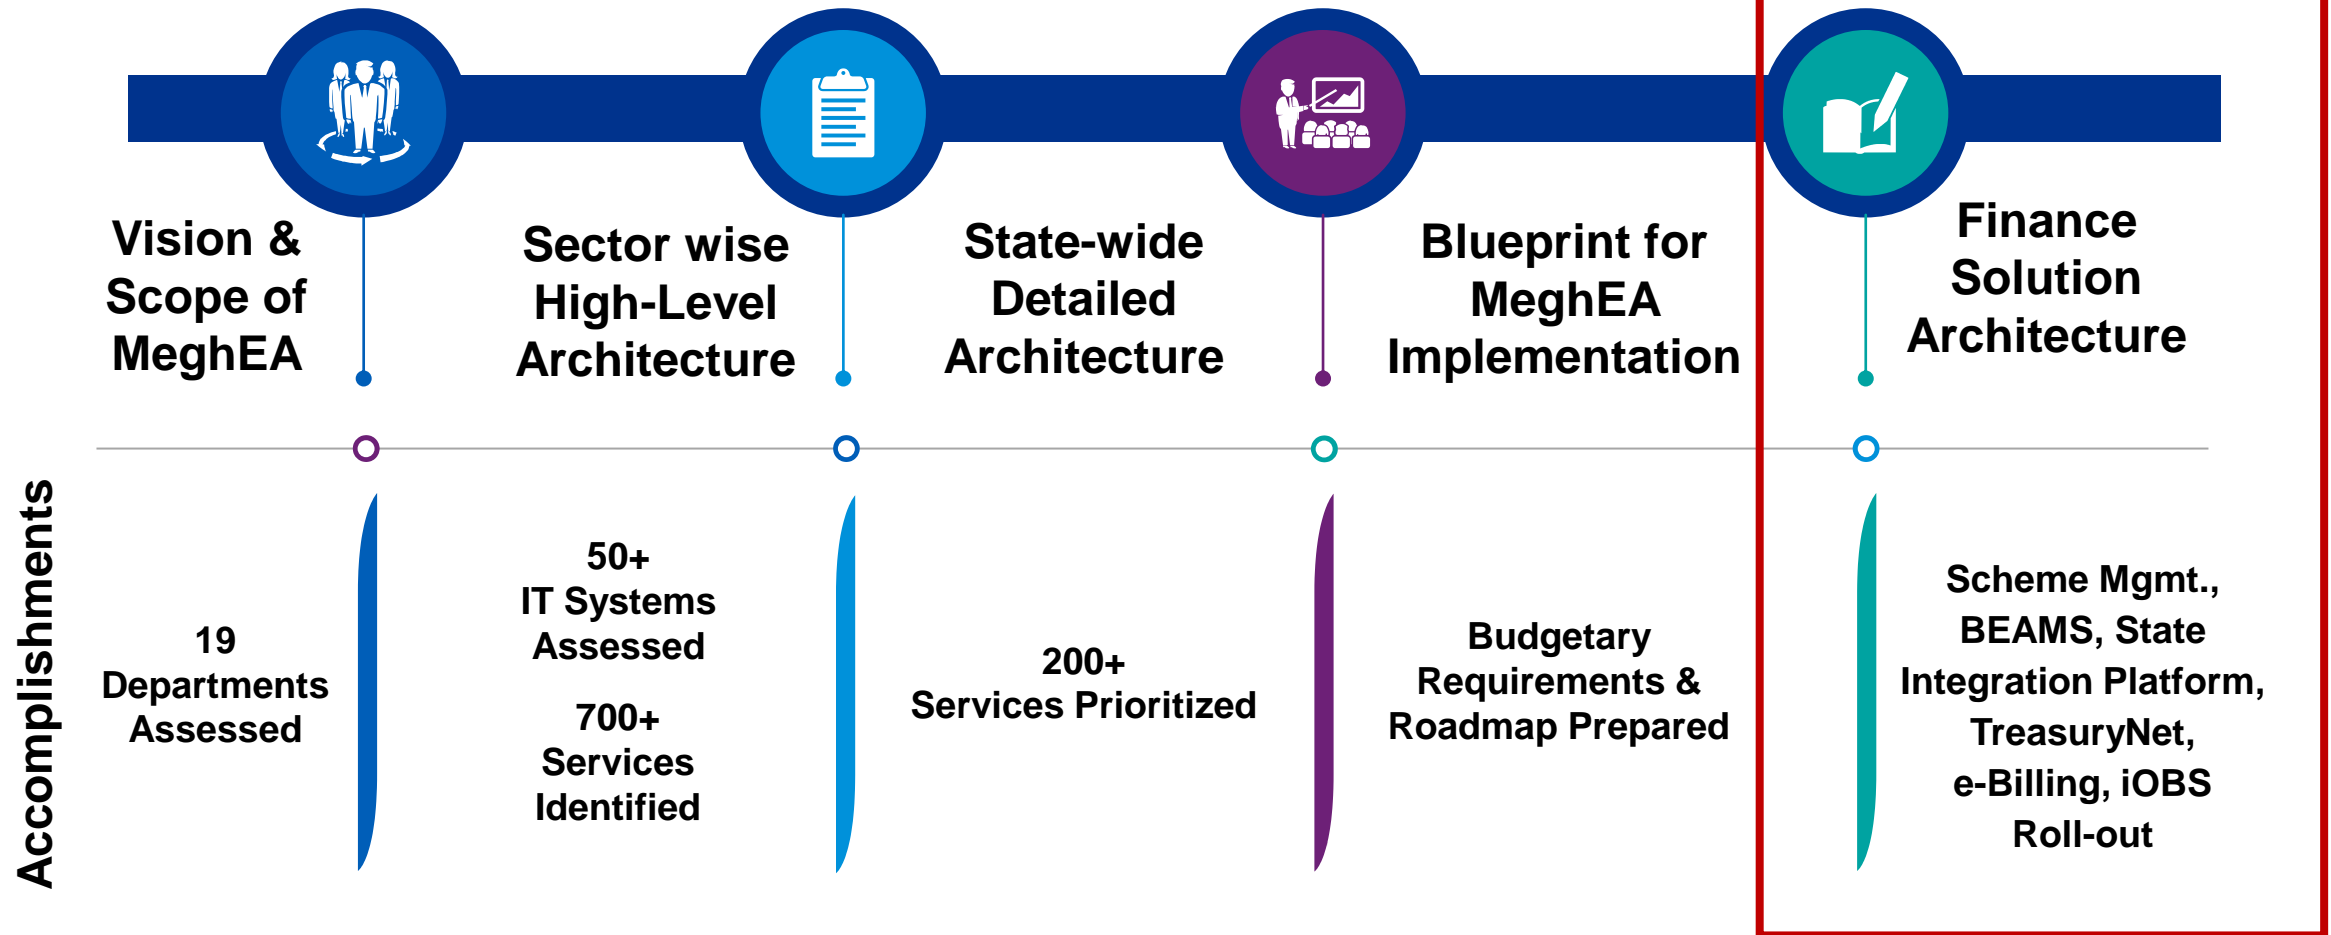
Vision & Scope of MeghEA

Sector wise High-Level Architecture

State-wide Detailed Architecture

Blueprint for MeghEA Implementation

Finance Solution Architecture

Accomplishments

19 Departments Assessed

50+ IT Systems Assessed

700+ Services Identified

200+ Services Prioritized

Budgetary Requirements & Roadmap Prepared

Scheme Mgmt., BEAMS, State Integration Platform, TreasuryNet, e-Billing, iOBS Roll-out